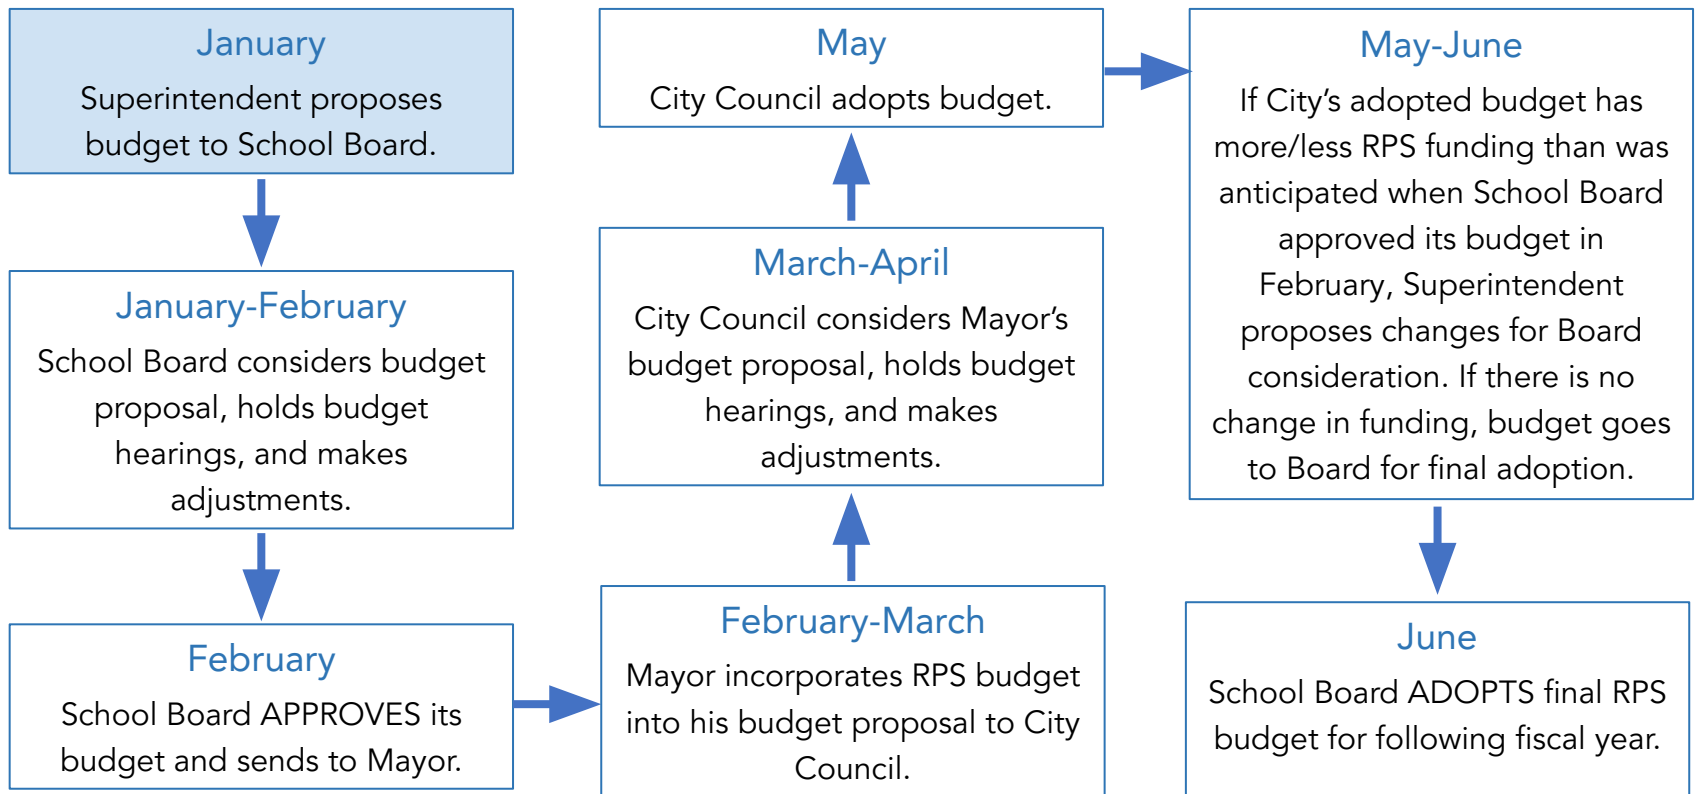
January
Superintendent proposes budget to School Board.

January-February
School Board considers budget proposal, holds budget hearings, and makes adjustments.

February
School Board APPROVES its budget and sends to Mayor.

February-March
Mayor incorporates RPS budget into his budget proposal to City Council.

March-April
City Council considers Mayor's budget proposal, holds budget hearings, and makes adjustments.

May
City Council adopts budget.

May-June
If City's adopted budget has more/less RPS funding than was anticipated when School Board approved its budget in February, Superintendent proposes changes for Board consideration. If there is no change in funding, budget goes to Board for final adoption.

June
School Board ADOPTS final RPS budget for following fiscal year.